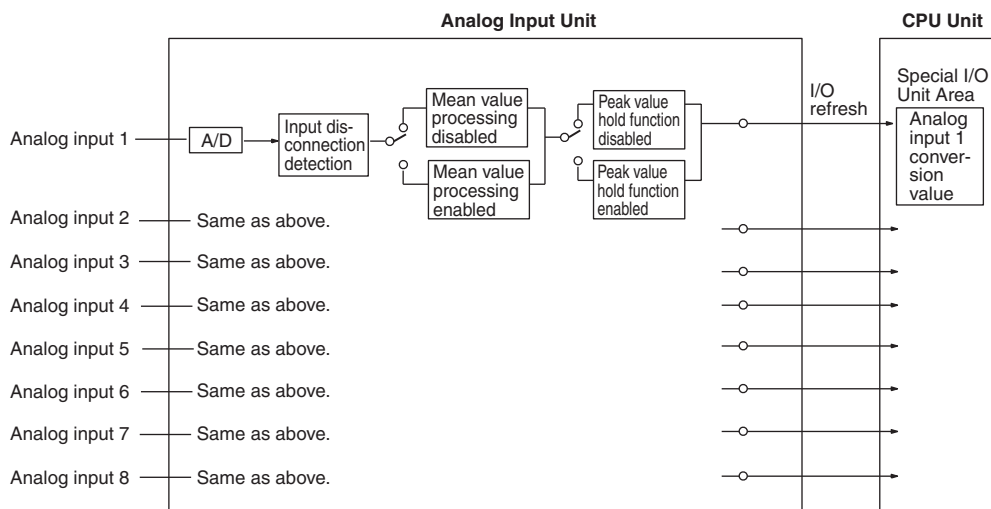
Analog Input Unit

CPU Unit

Analog input 1

A/D

Input disconnection detection

Mean value processing disabled

Mean value processing enabled

Peak value hold function disabled

Peak value hold function enabled

I/O refresh

Special I/O Unit Area

Analog input 1 conversion value

Analog input 2 Same as above.

Analog input 3 Same as above.

Analog input 4 Same as above.

Analog input 5 Same as above.

Analog input 6 Same as above.

Analog input 7 Same as above.

Analog input 8 Same as above.